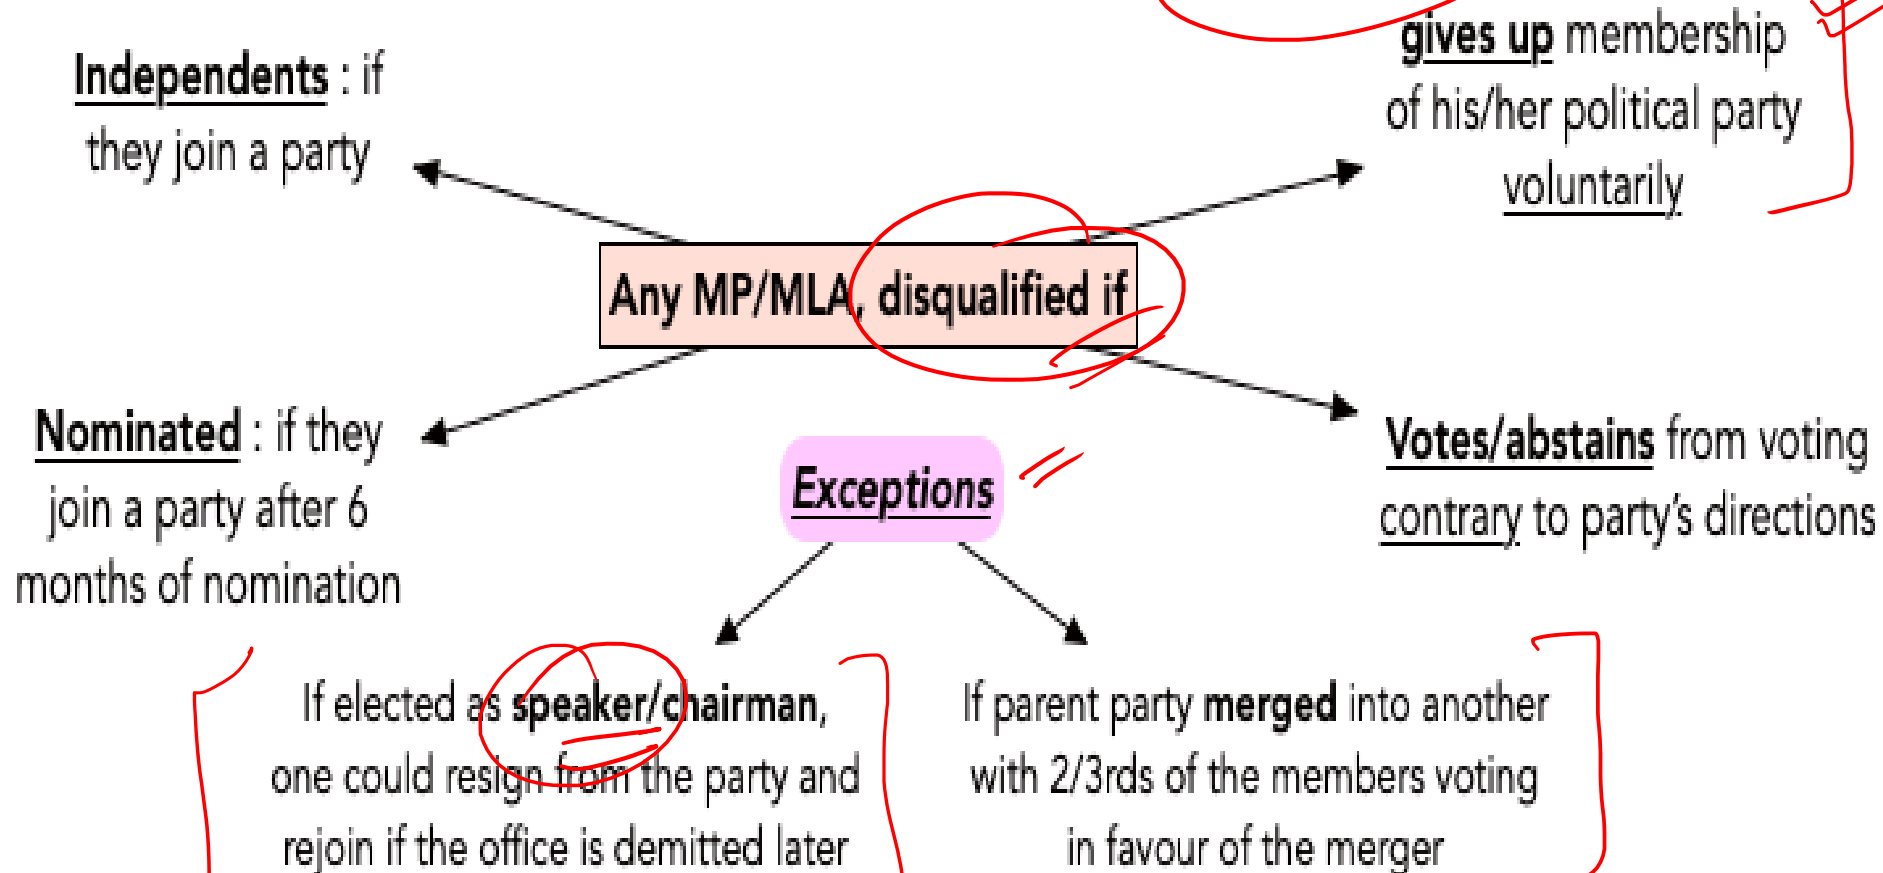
Independents : if they join a party

gives up membership of his/her political party voluntarily

Any MP/MLA, disqualified if

Nominated : if they join a party after 6 months of nomination

Votes/abstains from voting contrary to party's directions

Exceptions

If elected as speaker/chairman, one could resign from the party and rejoin if the office is demitted later

If parent party merged into another with 2/3rds of the members voting in favour of the merger